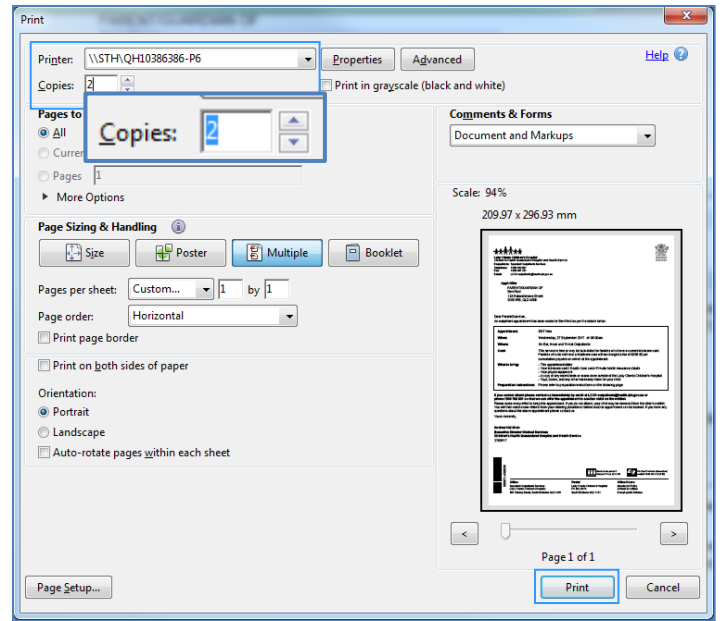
Print

Printer: \\STH\QH10386386-P6

Properties

Advanced

Help

Copies: 2

Print in grayscale (black and white)

Copies: 2

Pages to

All

Curren

Pages 1

More Options

Comments & Forms

Document and Markups

Scale: 94%

209.97 x 296.93 mm

Page Sizing & Handling

Size

Poster

Multiple

Booklet

Pages per sheet: Custom... 1 by 1

Page order: Horizontal

Print page border

Print on both sides of paper

Orientation:

Portrait

Landscape

Auto-rotate pages within each sheet

Page 1 of 1

Page Setup...

Print

Cancel